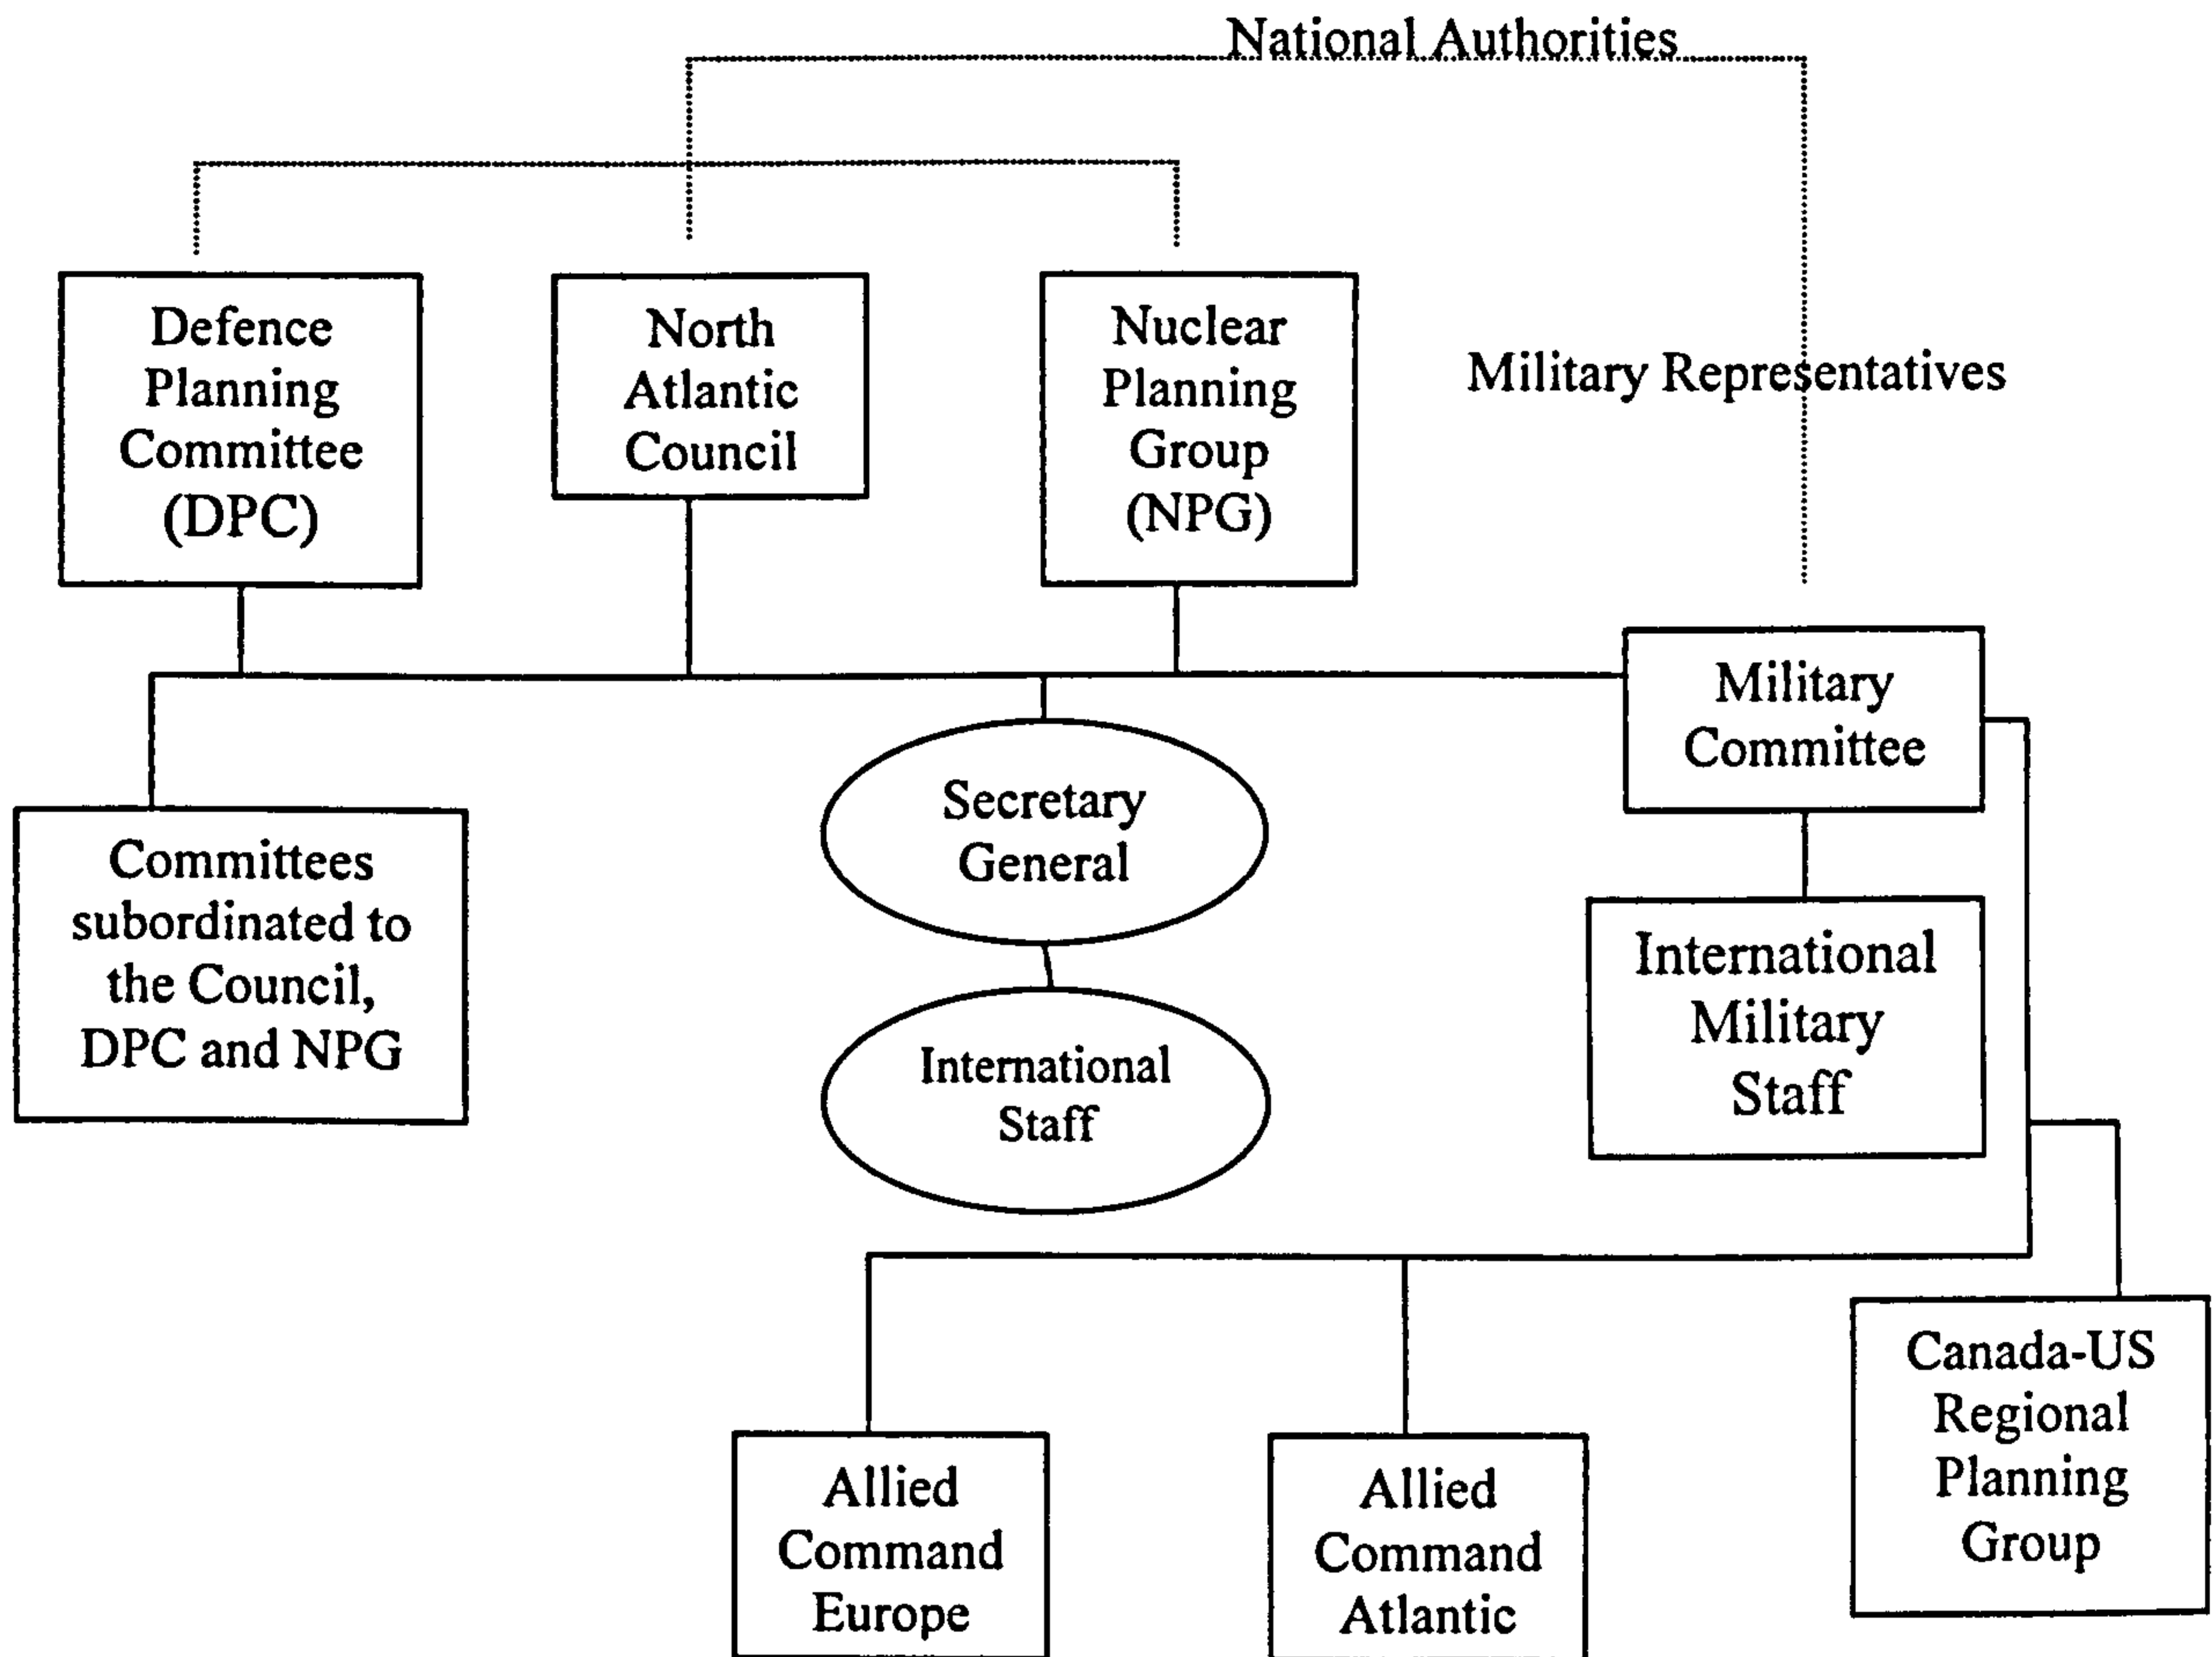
National Authorities

Defence Planning Committee (DPC)

North Atlantic Council

Nuclear Planning Group (NPG)

Military Representatives

Military Committee

Committees subordinated to the Council, DPC and NPG

Secretary General

International Staff

International Military Staff

Allied Command Europe

Allied Command Atlantic

Canada-US Regional Planning Group